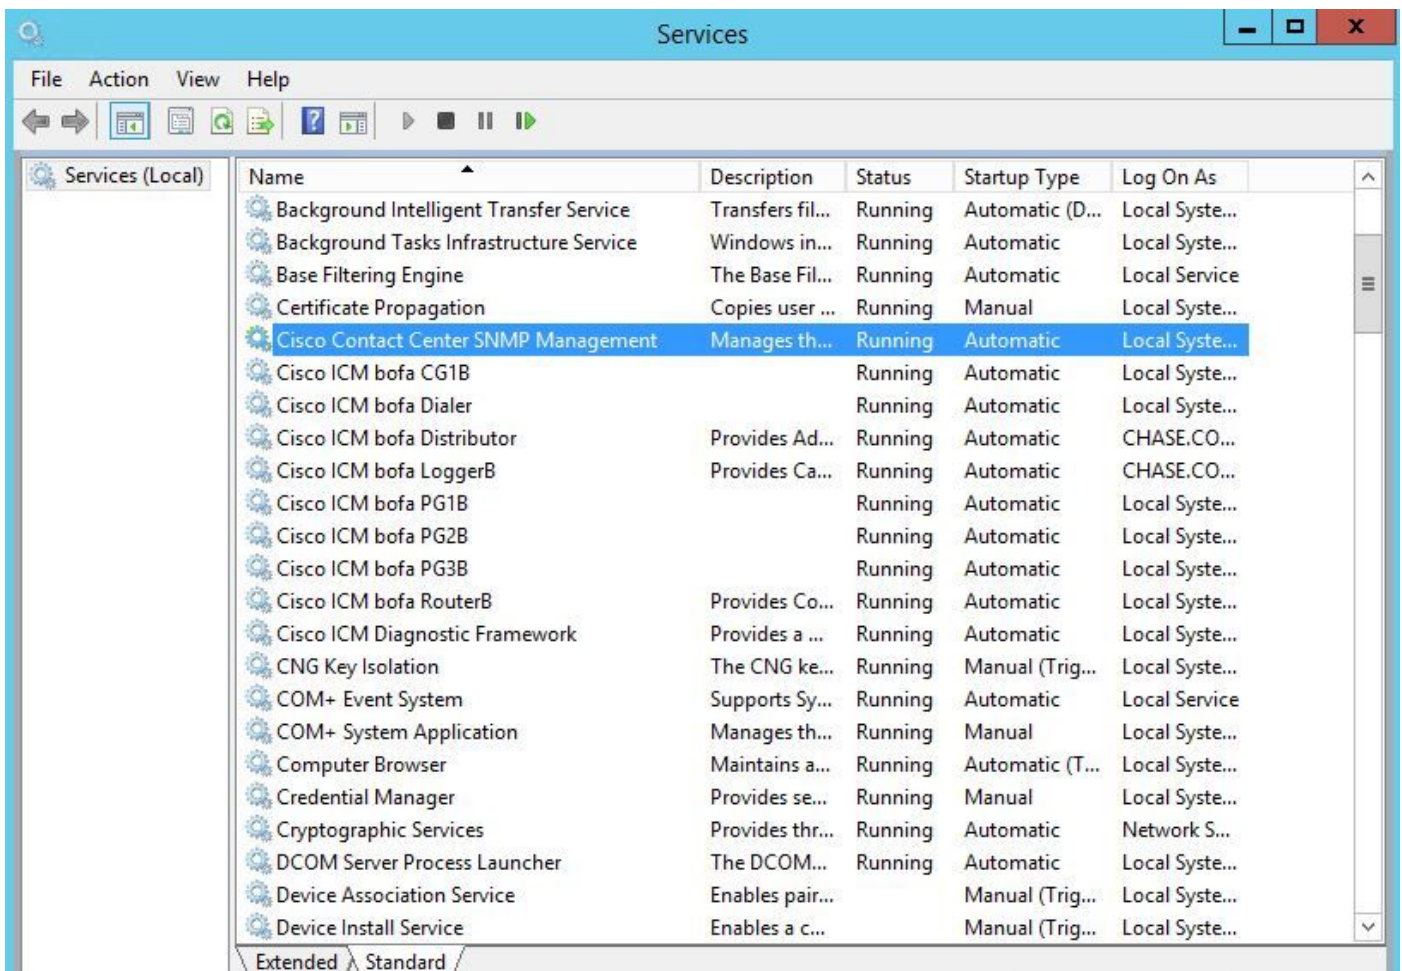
Services

File Action View Help

Services (Local)

| Name | Description | Status | Startup Type | Log On As |
|---|---|---|---|---|
| Background Intelligent Transfer Service | Transfers fil... | Running | Automatic (D... | Local Syste... |
| Background Tasks Infrastructure Service | Windows in... | Running | Automatic | Local Syste... |
| Base Filtering Engine | The Base Fil... | Running | Automatic | Local Service |
| Certificate Propagation | Copies user ... | Running | Manual | Local Syste... |
| Cisco Contact Center SNMP Management | Manages th... | Running | Automatic | Local Syste... |
| Cisco ICM bofa CG1B | | Running | Automatic | Local Syste... |
| Cisco ICM bofa Dialer | | Running | Automatic | Local Syste... |
| Cisco ICM bofa Distributor | Provides Ad... | Running | Automatic | CHASE.CO... |
| Cisco ICM bofa LoggerB | Provides Ca... | Running | Automatic | CHASE.CO... |
| Cisco ICM bofa PG1B | | Running | Automatic | Local Syste... |
| Cisco ICM bofa PG2B | | Running | Automatic | Local Syste... |
| Cisco ICM bofa PG3B | | Running | Automatic | Local Syste... |
| Cisco ICM bofa RouterB | Provides Co... | Running | Automatic | Local Syste... |
| Cisco ICM Diagnostic Framework | Provides a ... | Running | Automatic | Local Syste... |
| CNG Key Isolation | The CNG ke... | Running | Manual (Trig... | Local Syste... |
| COM+ Event System | Supports Sy... | Running | Automatic | Local Service |
| COM+ System Application | Manages th... | Running | Manual | Local Syste... |
| Computer Browser | Maintains a... | Running | Automatic (T... | Local Syste... |
| Credential Manager | Provides se... | Running | Manual | Local Syste... |
| Cryptographic Services | Provides thr... | Running | Automatic | Network S... |
| DCOM Server Process Launcher | The DCOM... | Running | Automatic | Local Syste... |
| Device Association Service | Enables pair... | | Manual (Trig... | Local Syste... |
| Device Install Service | Enables a c... | | Manual (Trig... | Local Syste... |

Extended Standard